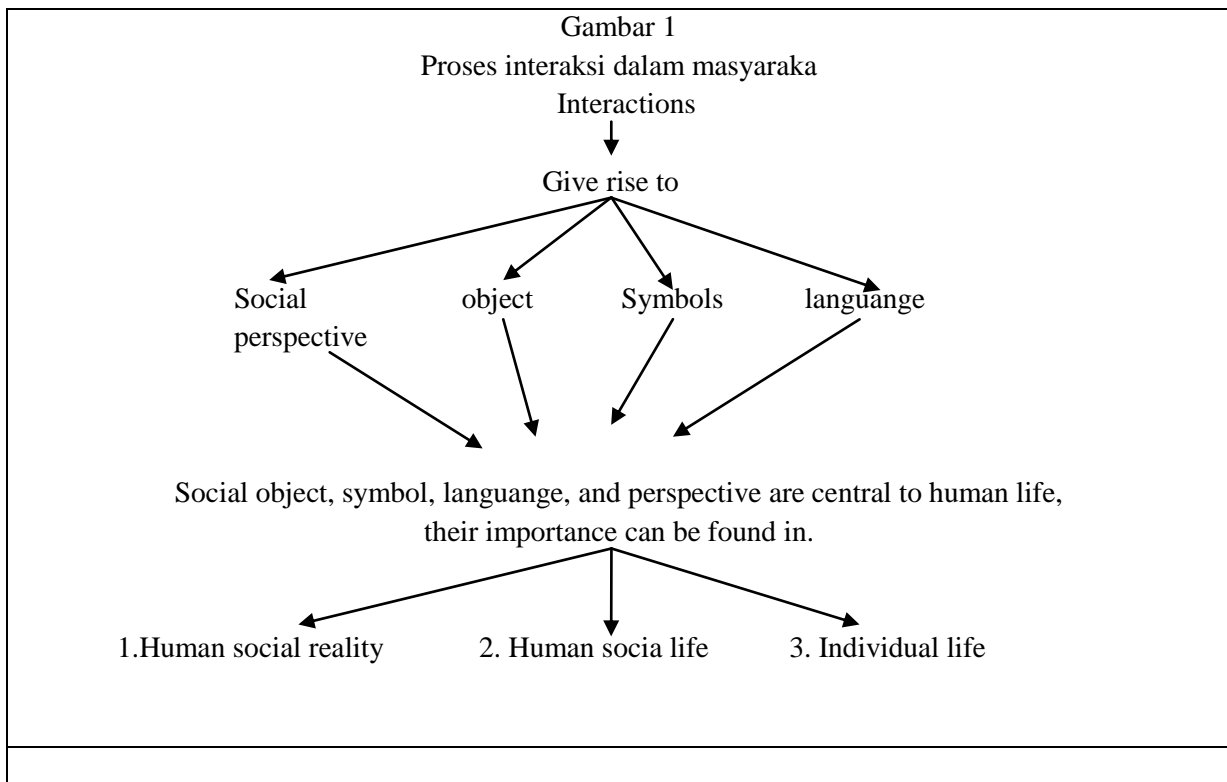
Gambar 1
Proses interaksi dalam masyaraka
Interactions

Give rise to

Social perspective

object

Symbols

languange

Social object, symbol, languange, and perspective are central to human life, their importance can be found in.

1.Human social reality

2. Human socia life

3. Individual life